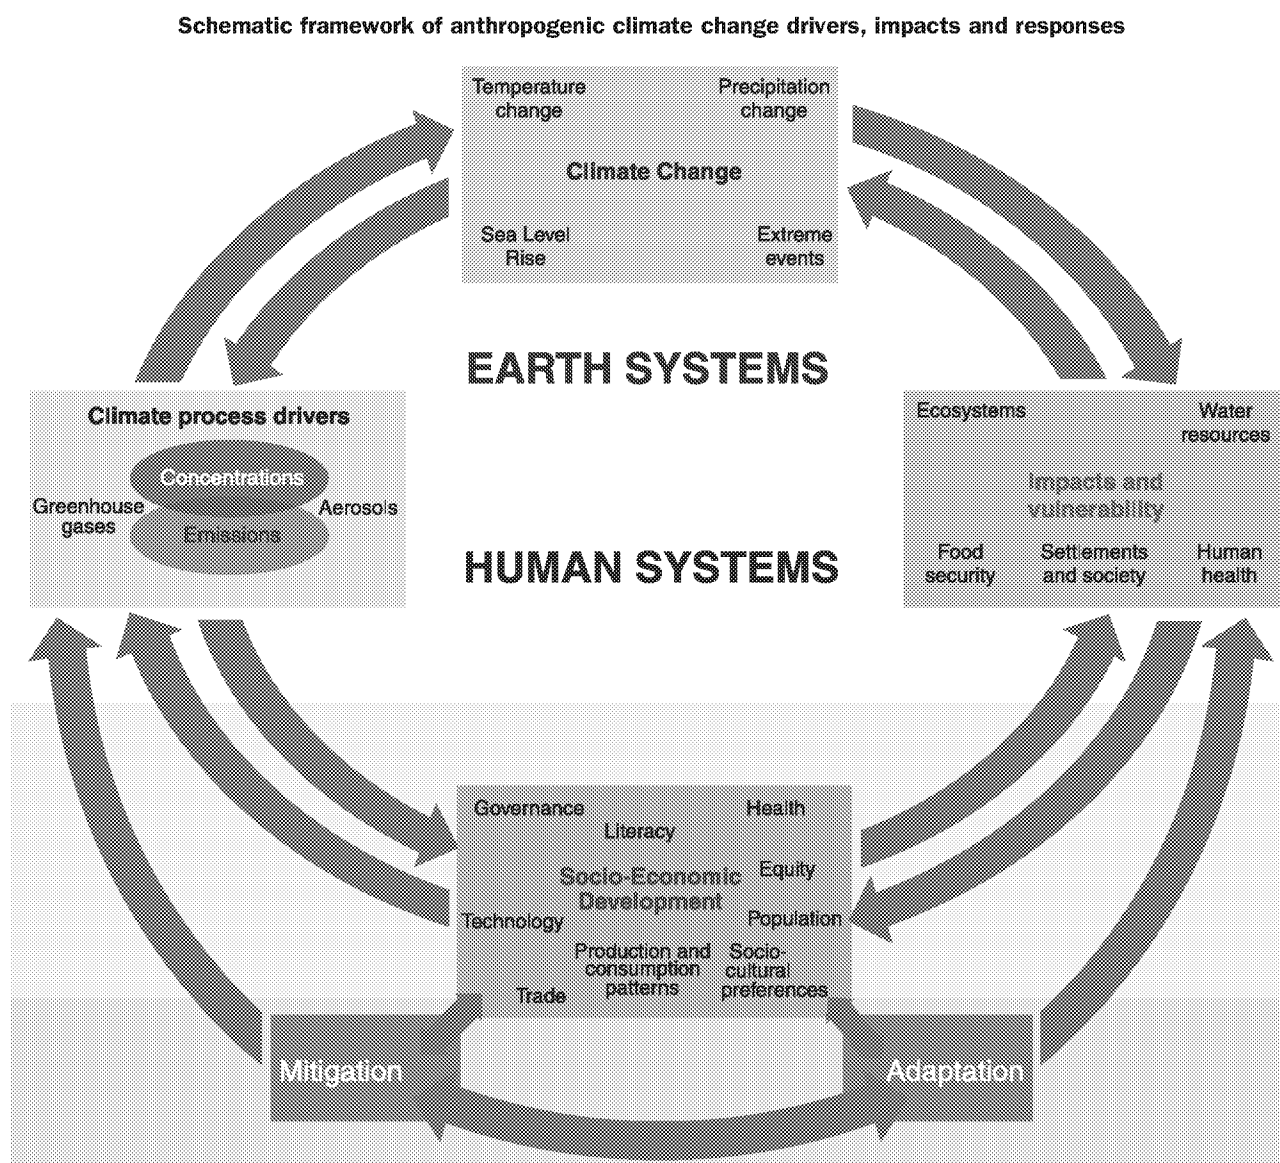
Schematic framework of anthropogenic climate change drivers, impacts and responses

Temperature change

Precipitation change

Climate Change

Sea Level Rise

Extreme events

EARTH SYSTEMS

Climate process drivers

Concentrations

Greenhouse gases

Emissions

Aerosols

Ecosystems

Water resources

Impacts and vulnerability

Food security

Settlements and society

Human health

HUMAN SYSTEMS

Governance

Literacy

Health

Socio-Economic Development

Equity

Technology

Population

Production and consumption patterns

Socio-cultural preferences

Trade

Mitigation

Adaptation